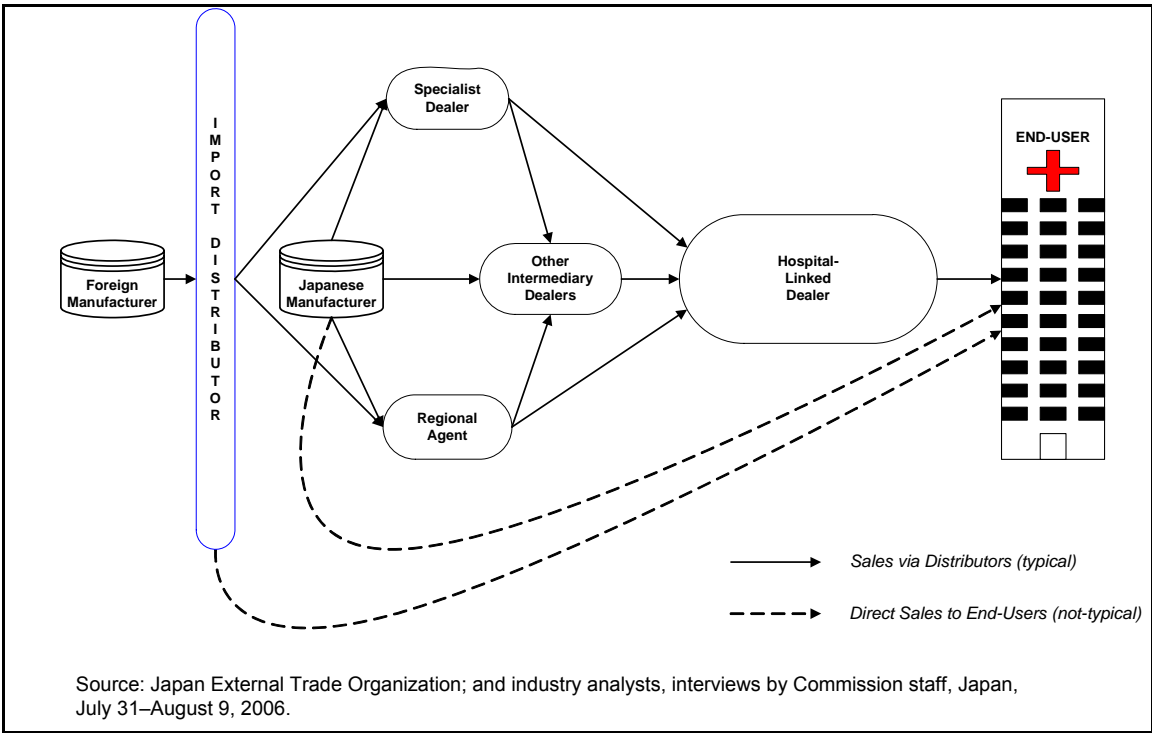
Foreign Manufacturer

IMPORT DISTRIBUTOR

Japanese Manufacturer

Specialist Dealer

Other Intermediary Dealers

Regional Agent

Hospital-Linked Dealer

END-USER

Sales via Distributors (typical)

Direct Sales to End-Users (not-typical)

Source: Japan External Trade Organization; and industry analysts, interviews by Commission staff, Japan, July 31–August 9, 2006.